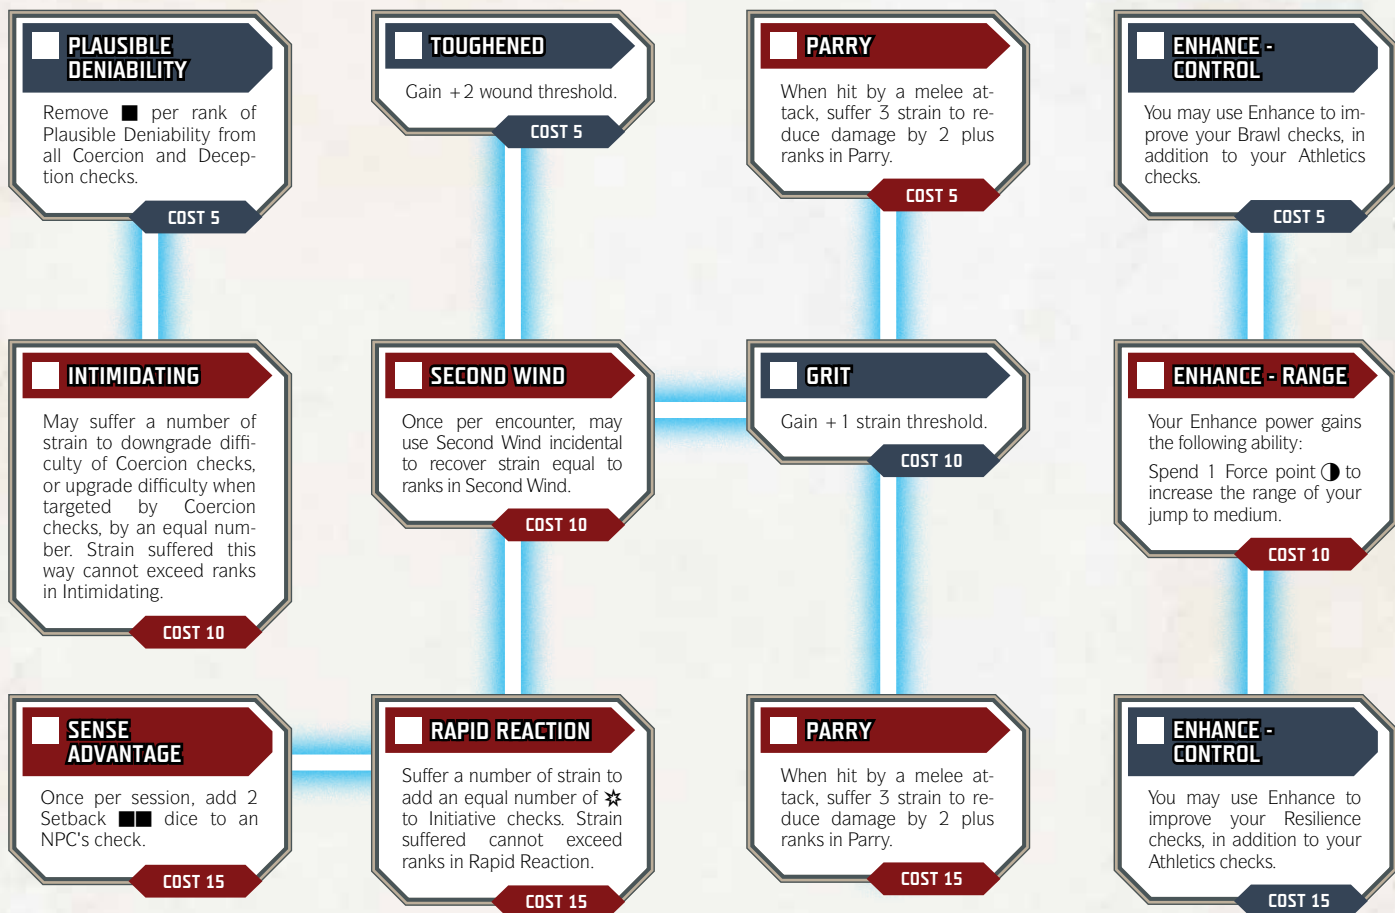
PLAUSIBLE DENIABILITY

Remove ■ per rank of Plausible Deniability from all Coercion and Deception checks.

COST 5

TOUGHENED

Gain +2 wound threshold.

COST 5

PARRY

When hit by a melee attack, suffer 3 strain to reduce damage by 2 plus ranks in Parry.

COST 5

ENHANCE - CONTROL

You may use Enhance to improve your Brawl checks, in addition to your Athletics checks.

COST 5

INTIMIDATING

May suffer a number of strain to downgrade difficulty of Coercion checks, or upgrade difficulty when targeted by Coercion checks, by an equal number. Strain suffered this way cannot exceed ranks in Intimidating.

COST 10

SECOND WIND

Once per encounter, may use Second Wind incidental to recover strain equal to ranks in Second Wind.

COST 10

GRIT

Gain +1 strain threshold.

COST 10

ENHANCE - RANGE

Your Enhance power gains the following ability:

Spend 1 Force point ◑ to increase the range of your jump to medium.

COST 10

SENSE ADVANTAGE

Once per session, add 2 Setback ■■ dice to an NPC's check.

COST 15

RAPID REACTION

Suffer a number of strain to add an equal number of ✲ to Initiative checks. Strain suffered cannot exceed ranks in Rapid Reaction.

COST 15

PARRY

When hit by a melee attack, suffer 3 strain to reduce damage by 2 plus ranks in Parry.

COST 15

ENHANCE - CONTROL

You may use Enhance to improve your Resilience checks, in addition to your Athletics checks.

COST 15